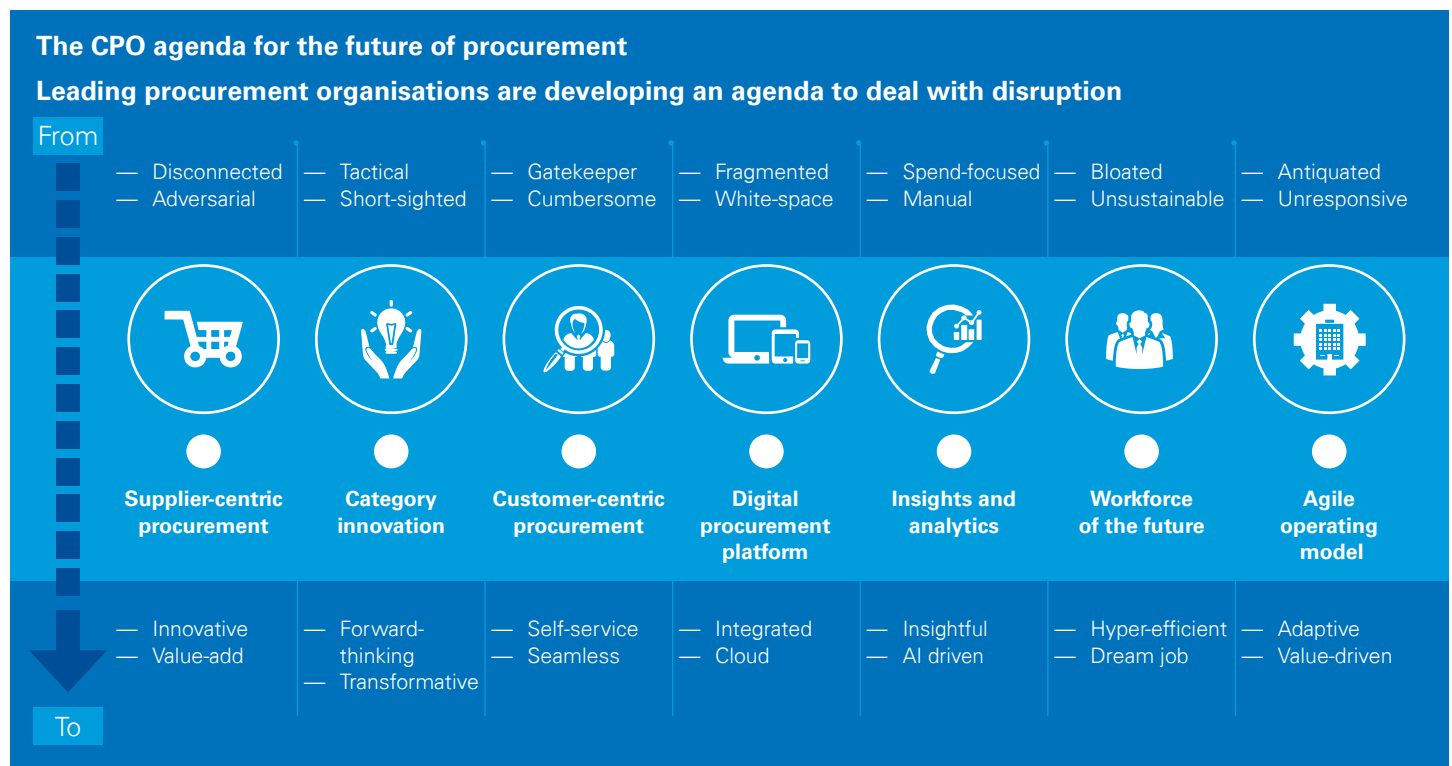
The CPO agenda for the future of procurement

Leading procurement organisations are developing an agenda to deal with disruption

From

— Disconnected
— Adversarial

— Tactical
— Short-sighted

— Gatekeeper
— Cumbersome

— Fragmented
— White-space

— Spend-focused
— Manual

— Bloated
— Unsustainable

— Antiquated
— Unresponsive

Supplier-centric procurement

Category innovation

Customer-centric procurement

Digital procurement platform

Insights and analytics

Workforce of the future

Agile operating model

— Innovative
— Value-add

— Forward-thinking
— Transformative

— Self-service
— Seamless

— Integrated
— Cloud

— Insightful
— AI driven

— Hyper-efficient
— Dream job

— Adaptive
— Value-driven

To